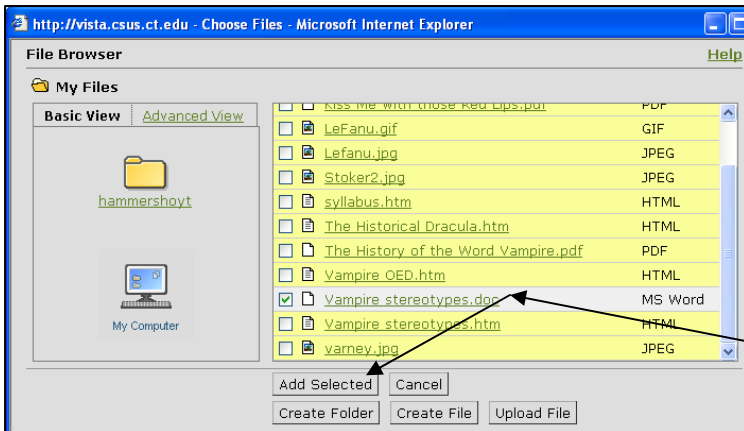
http://vista.csus.ct.edu - Choose Files - Microsoft Internet Explorer

File Browser

Help

My Files

Basic View | Advanced View

hammershoyt

My Computer

| | Name | Type |
|---|---|---|
| | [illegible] Me with those Red Lips.pdf | PDF |
| | LeFanu.gif | GIF |
| | Lefanu.jpg | JPEG |
| | Stoker2.jpg | JPEG |
| | syllabus.htm | HTML |
| | The Historical Dracula.htm | HTML |
| | The History of the Word Vampire.pdf | PDF |
| | Vampire OED.htm | HTML |
| ☑ | Vampire stereotypes.doc | MS Word |
| | Vampire stereotypes.htm | HTML |
| | varney.jpg | JPEG |

Add Selected | Cancel

Create Folder | Create File | Upload File